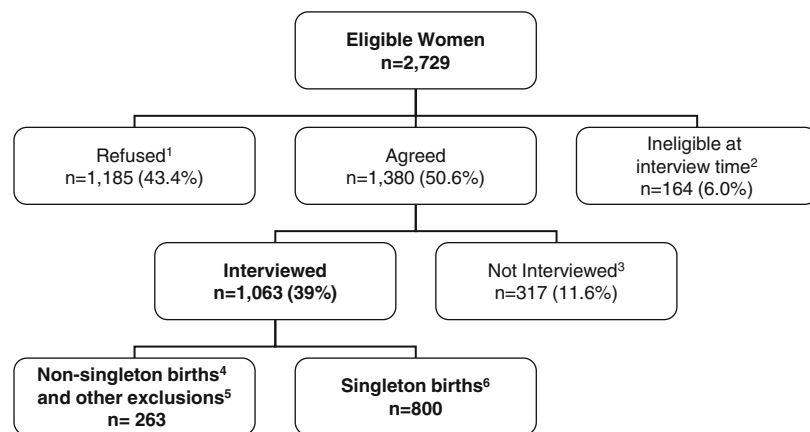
Eligible Women
n=2,729

Refused$^1$
n=1,185 (43.4%)

Agreed
n=1,380 (50.6%)

Ineligible at interview time$^2$
n=164 (6.0%)

Interviewed
n=1,063 (39%)

Not Interviewed$^3$
n=317 (11.6%)

Non-singleton births$^4$ and other exclusions$^5$
n= 263

Singleton births$^6$
n=800